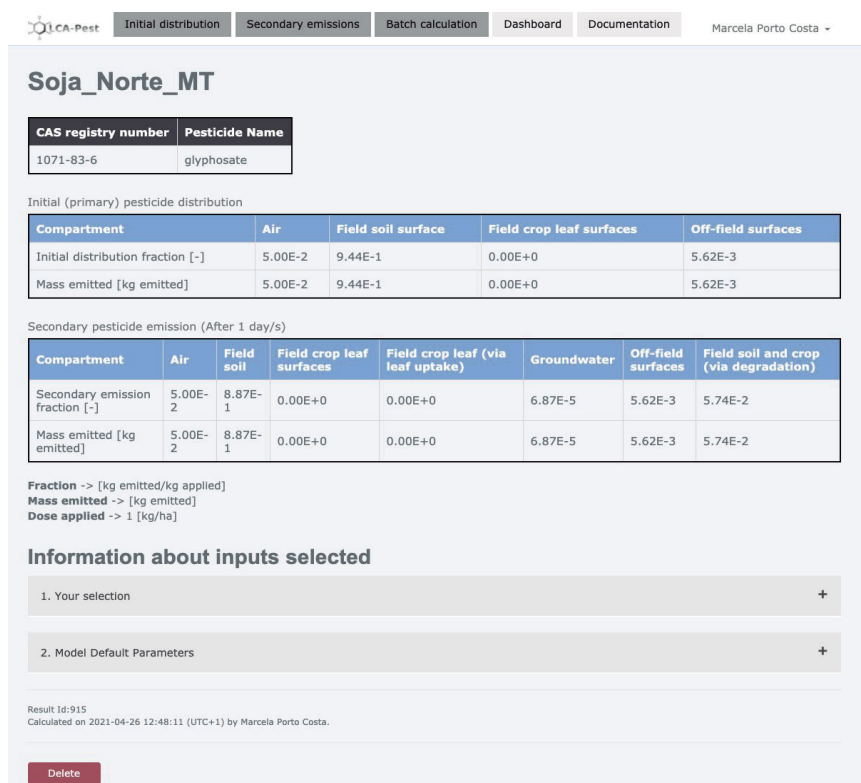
OLCA-Pest Initial distribution Secondary emissions Batch calculation Dashboard Documentation Marcela Porto Costa

Soja_Norte_MT

| CAS registry number | Pesticide Name |
|---|---|
| 1071-83-6 | glyphosate |

Initial (primary) pesticide distribution

| Compartment | Air | Field soil surface | Field crop leaf surfaces | Off-field surfaces |
|---|---|---|---|---|
| Initial distribution fraction [-] | 5.00E-2 | 9.44E-1 | 0.00E+0 | 5.62E-3 |
| Mass emitted [kg emitted] | 5.00E-2 | 9.44E-1 | 0.00E+0 | 5.62E-3 |

Secondary pesticide emission (After 1 day/s)

| Compartment | Air | Field soil | Field crop leaf surfaces | Field crop leaf (via leaf uptake) | Groundwater | Off-field surfaces | Field soil and crop (via degradation) |
|---|---|---|---|---|---|---|---|
| Secondary emission fraction [-] | 5.00E-2 | 8.87E-1 | 0.00E+0 | 0.00E+0 | 6.87E-5 | 5.62E-3 | 5.74E-2 |
| Mass emitted [kg emitted] | 5.00E-2 | 8.87E-1 | 0.00E+0 | 0.00E+0 | 6.87E-5 | 5.62E-3 | 5.74E-2 |

**Fraction** -> [kg emitted/kg applied]
**Mass emitted** -> [kg emitted]
**Dose applied** -> 1 [kg/ha]

Information about inputs selected

1. Your selection +

2. Model Default Parameters +

Result Id:915
Calculated on 2021-04-26 12:48:11 (UTC+1) by Marcela Porto Costa.

Delete